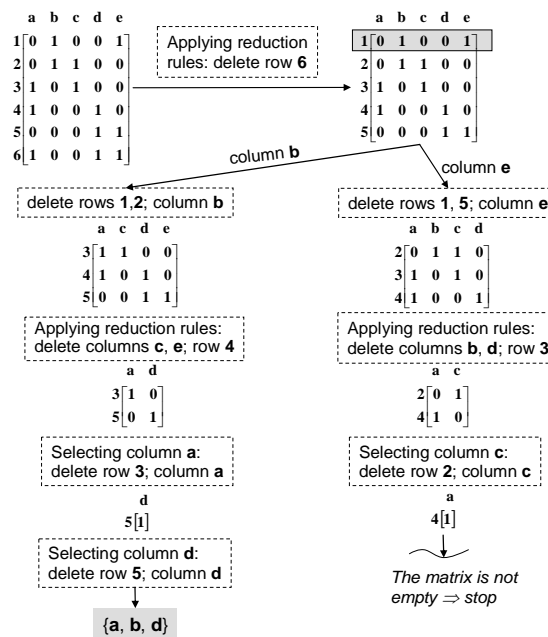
a b c d e

$\begin{matrix} 1 \\ 2 \\ 3 \\ 4 \\ 5 \\ 6 \end{matrix}\begin{bmatrix} 0 & 1 & 0 & 0 & 1 \\ 0 & 1 & 1 & 0 & 0 \\ 1 & 0 & 1 & 0 & 0 \\ 1 & 0 & 0 & 1 & 0 \\ 0 & 0 & 0 & 1 & 1 \\ 1 & 0 & 0 & 1 & 1 \end{bmatrix}$

Applying reduction rules: delete row **6**

a b c d e

$\begin{matrix} 1 \\ 2 \\ 3 \\ 4 \\ 5 \end{matrix}\begin{bmatrix} 0 & 1 & 0 & 0 & 1 \\ 0 & 1 & 1 & 0 & 0 \\ 1 & 0 & 1 & 0 & 0 \\ 1 & 0 & 0 & 1 & 0 \\ 0 & 0 & 0 & 1 & 1 \end{bmatrix}$

column **b**

column **e**

delete rows **1**,**2**; column **b**

a c d e

$\begin{matrix} 3 \\ 4 \\ 5 \end{matrix}\begin{bmatrix} 1 & 1 & 0 & 0 \\ 1 & 0 & 1 & 0 \\ 0 & 0 & 1 & 1 \end{bmatrix}$

Applying reduction rules: delete columns **c**, **e**; row **4**

a d

$\begin{matrix} 3 \\ 5 \end{matrix}\begin{bmatrix} 1 & 0 \\ 0 & 1 \end{bmatrix}$

Selecting column **a**: delete row **3**; column **a**

d

$5\begin{bmatrix} 1 \end{bmatrix}$

Selecting column **d**: delete row **5**; column **d**

{**a**, **b**, **d**}

delete rows **1**, **5**; column **e**

a b c d

$\begin{matrix} 2 \\ 3 \\ 4 \end{matrix}\begin{bmatrix} 0 & 1 & 1 & 0 \\ 1 & 0 & 1 & 0 \\ 1 & 0 & 0 & 1 \end{bmatrix}$

Applying reduction rules: delete columns **b**, **d**; row **3**

a c

$\begin{matrix} 2 \\ 4 \end{matrix}\begin{bmatrix} 0 & 1 \\ 1 & 0 \end{bmatrix}$

Selecting column **c**: delete row **2**; column **c**

a

$4\begin{bmatrix} 1 \end{bmatrix}$

*The matrix is not empty ⇒ stop*